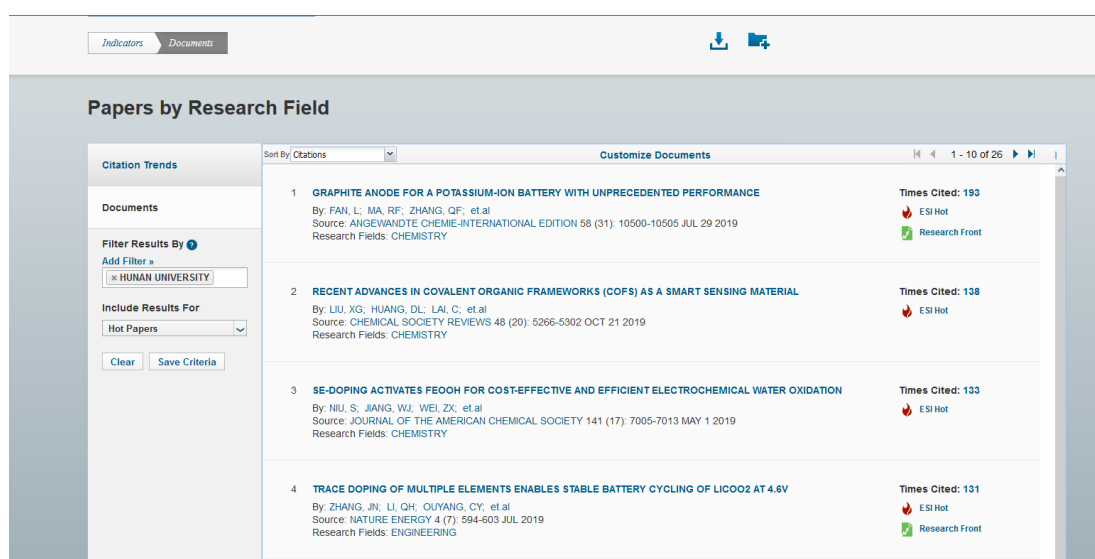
Indicators Documents

Papers by Research Field

Citation Trends

Documents

Filter Results By ?
Add Filter »
× HUNAN UNIVERSITY

Include Results For
Hot Papers

Clear Save Criteria

Sort By Citations

Customize Documents

1 - 10 of 26

1 GRAPHITE ANODE FOR A POTASSIUM-ION BATTERY WITH UNPRECEDENTED PERFORMANCE
By: FAN, L; MA, RF; ZHANG, QF; et.al
Source: ANGEWANDTE CHEMIE-INTERNATIONAL EDITION 58 (31): 10500-10505 JUL 29 2019
Research Fields: CHEMISTRY

Times Cited: 193
ESI Hot
Research Front

2 RECENT ADVANCES IN COVALENT ORGANIC FRAMEWORKS (COFS) AS A SMART SENSING MATERIAL
By: LIU, XG; HUANG, DL; LAI, C; et.al
Source: CHEMICAL SOCIETY REVIEWS 48 (20): 5266-5302 OCT 21 2019
Research Fields: CHEMISTRY

Times Cited: 138
ESI Hot

3 SE-DOPING ACTIVATES FEOOH FOR COST-EFFECTIVE AND EFFICIENT ELECTROCHEMICAL WATER OXIDATION
By: NIU, S; JIANG, WJ; WEI, ZX; et.al
Source: JOURNAL OF THE AMERICAN CHEMICAL SOCIETY 141 (17): 7005-7013 MAY 1 2019
Research Fields: CHEMISTRY

Times Cited: 133
ESI Hot

4 TRACE DOPING OF MULTIPLE ELEMENTS ENABLES STABLE BATTERY CYCLING OF LICOO2 AT 4.6V
By: ZHANG, JN; LI, QH; OUYANG, CY; et.al
Source: NATURE ENERGY 4 (7): 594-603 JUL 2019
Research Fields: ENGINEERING

Times Cited: 131
ESI Hot
Research Front